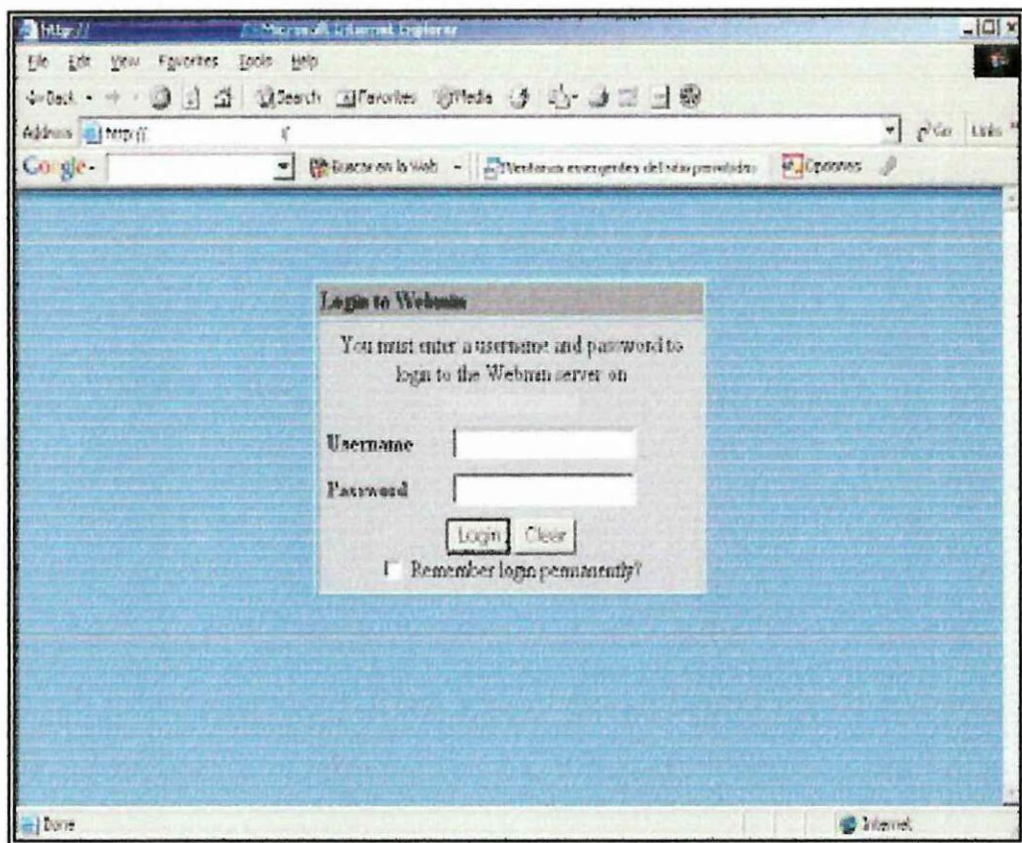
http:// - Microsoft Internet Explorer

File Edit View Favorites Tools Help

Back Search Favorites Media

Address http://

Go Links

Google - Buscar en la Web Ventanas emergentes del sitio permitidas Opciones

Login to Webmin

You must enter a username and password to login to the Webmin server on

Username

Password

Login Clear

Remember login permanently?

Done

Internet